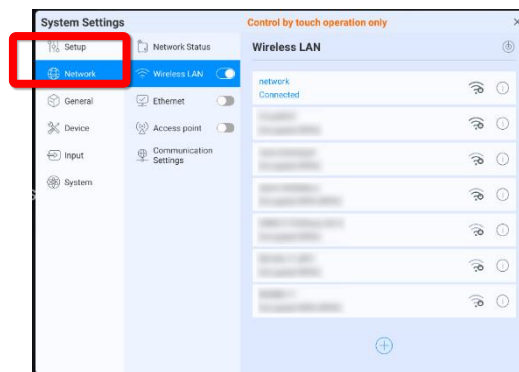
System Settings

Control by touch operation only

×

Setup

Network

General

Device

Input

System

Network Status

Wireless LAN

Ethernet

Access point

Communication Settings

Wireless LAN

network
Connected

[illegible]

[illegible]

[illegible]

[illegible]

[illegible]

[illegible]